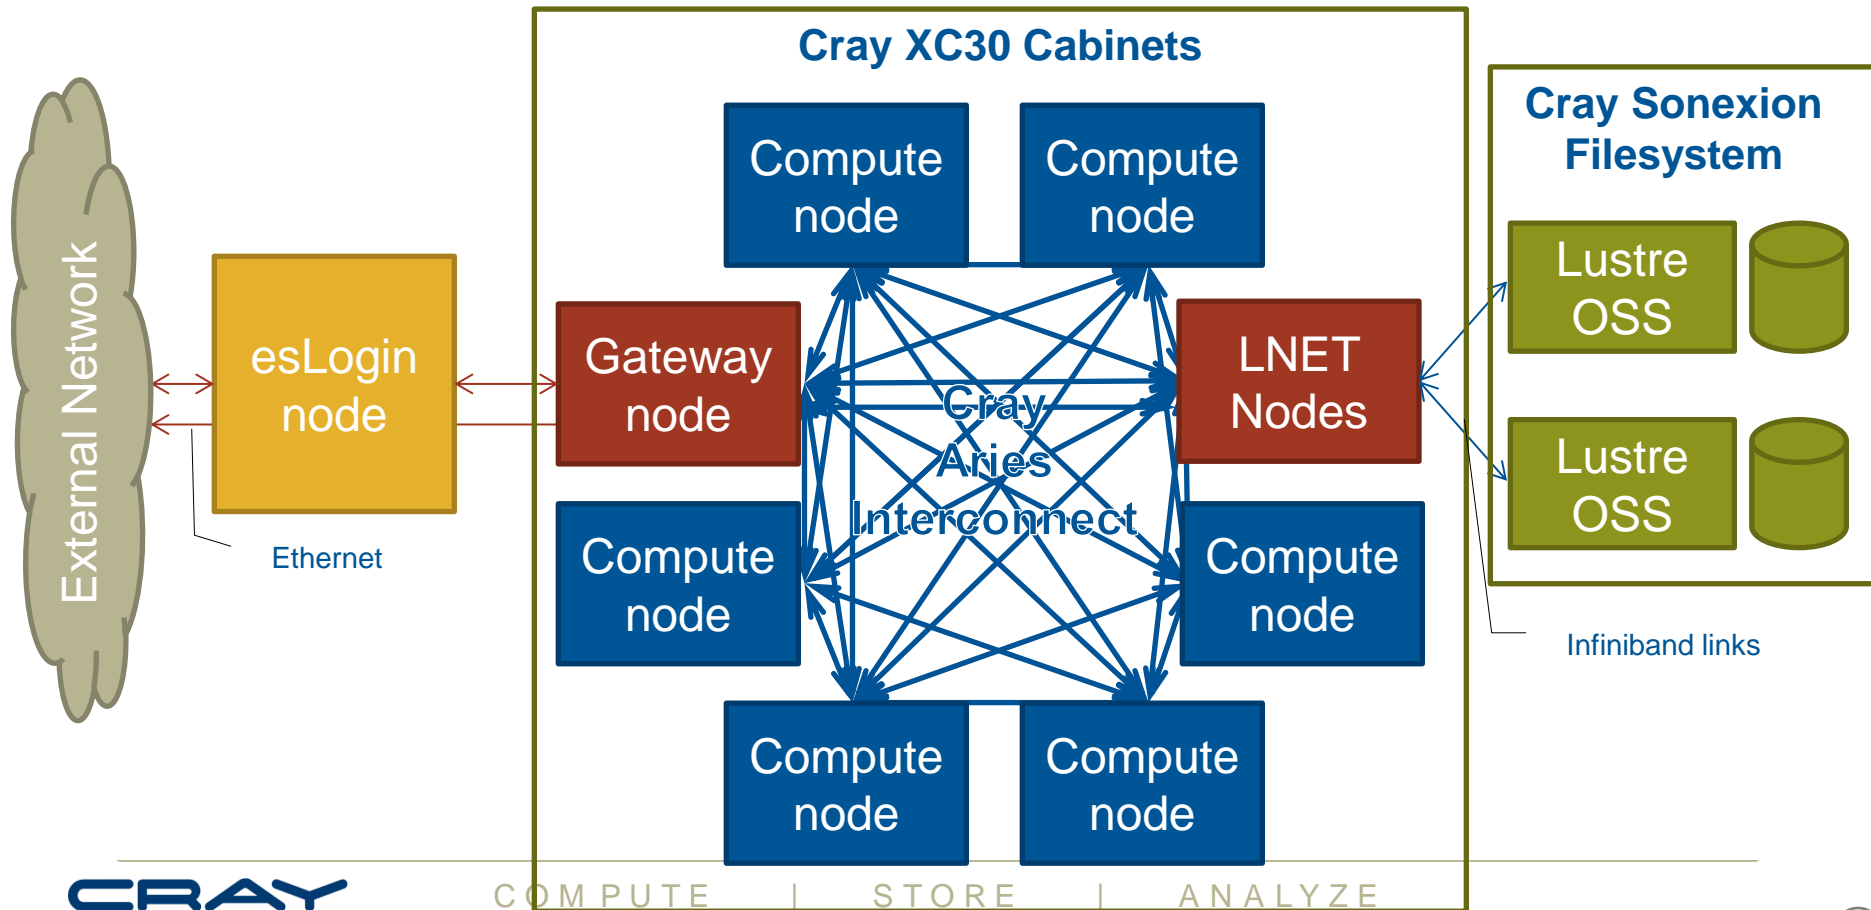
External Network

esLogin node

Ethernet

Cray XC30 Cabinets

Compute node

Compute node

Gateway node

LNET Nodes

Cray Aries Interconnect

Compute node

Compute node

Compute node

Compute node

Cray Sonexion Filesystem

Lustre OSS

Lustre OSS

Infiniband links

CRAY

COMPUTE | STORE | ANALYZE